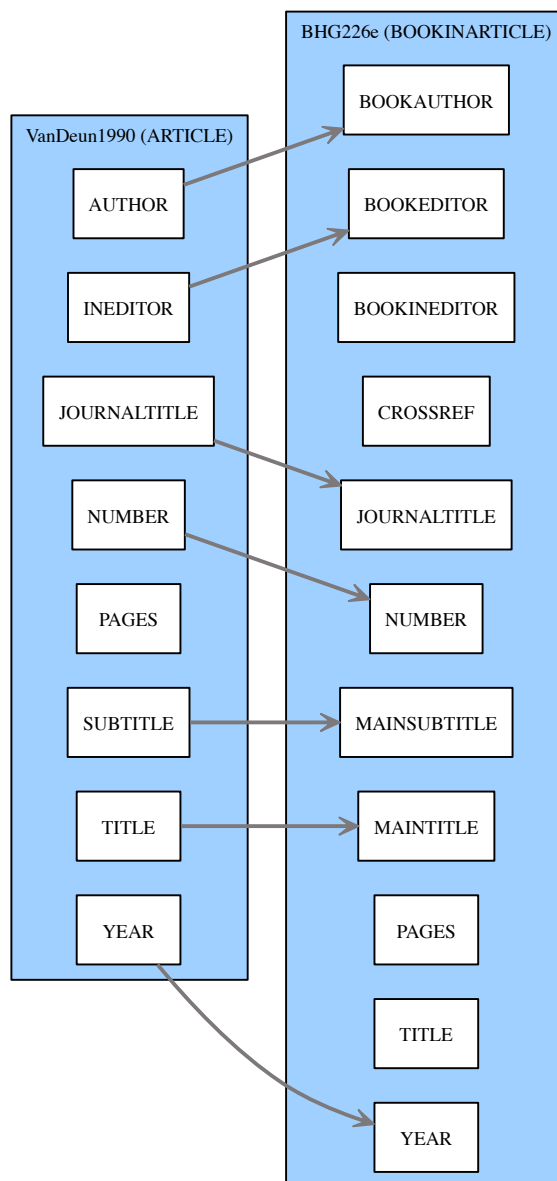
VanDeun1990 (ARTICLE)

AUTHOR

INEDITOR

JOURNALTITLE

NUMBER

PAGES

SUBTITLE

TITLE

YEAR

BHG226e (BOOKINARTICLE)

BOOKAUTHOR

BOOKEDITOR

BOOKINEDITOR

CROSSREF

JOURNALTITLE

NUMBER

MAINSUBTITLE

MAINTITLE

PAGES

TITLE

YEAR